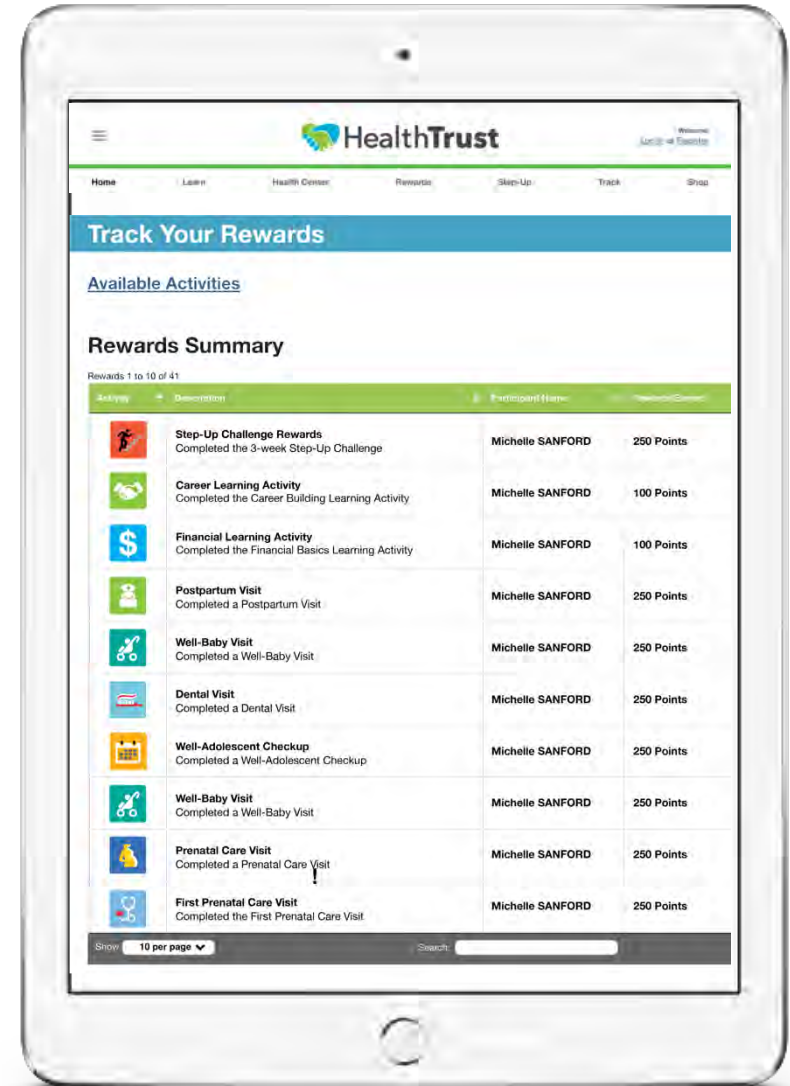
HealthTrust

Welcome
Log in or Register

Home Learn Health Center Rewards Step-Up Track Shop

Track Your Rewards

Available Activities

Rewards Summary

Rewards 1 to 10 of 41

| Activity | Description | Participant Name | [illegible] |
|---|---|---|---|
| | **Step-Up Challenge Rewards** Completed the 3-week Step-Up Challenge | Michelle SANFORD | 250 Points |
| | **Career Learning Activity** Completed the Career Building Learning Activity | Michelle SANFORD | 100 Points |
| | **Financial Learning Activity** Completed the Financial Basics Learning Activity | Michelle SANFORD | 100 Points |
| | **Postpartum Visit** Completed a Postpartum Visit | Michelle SANFORD | 250 Points |
| | **Well-Baby Visit** Completed a Well-Baby Visit | Michelle SANFORD | 250 Points |
| | **Dental Visit** Completed a Dental Visit | Michelle SANFORD | 250 Points |
| | **Well-Adolescent Checkup** Completed a Well-Adolescent Checkup | Michelle SANFORD | 250 Points |
| | **Well-Baby Visit** Completed a Well-Baby Visit | Michelle SANFORD | 250 Points |
| | **Prenatal Care Visit** Completed a Prenatal Care Visit | Michelle SANFORD | 250 Points |
| | **First Prenatal Care Visit** Completed the First Prenatal Care Visit | Michelle SANFORD | 250 Points |

Show 10 per page Search: